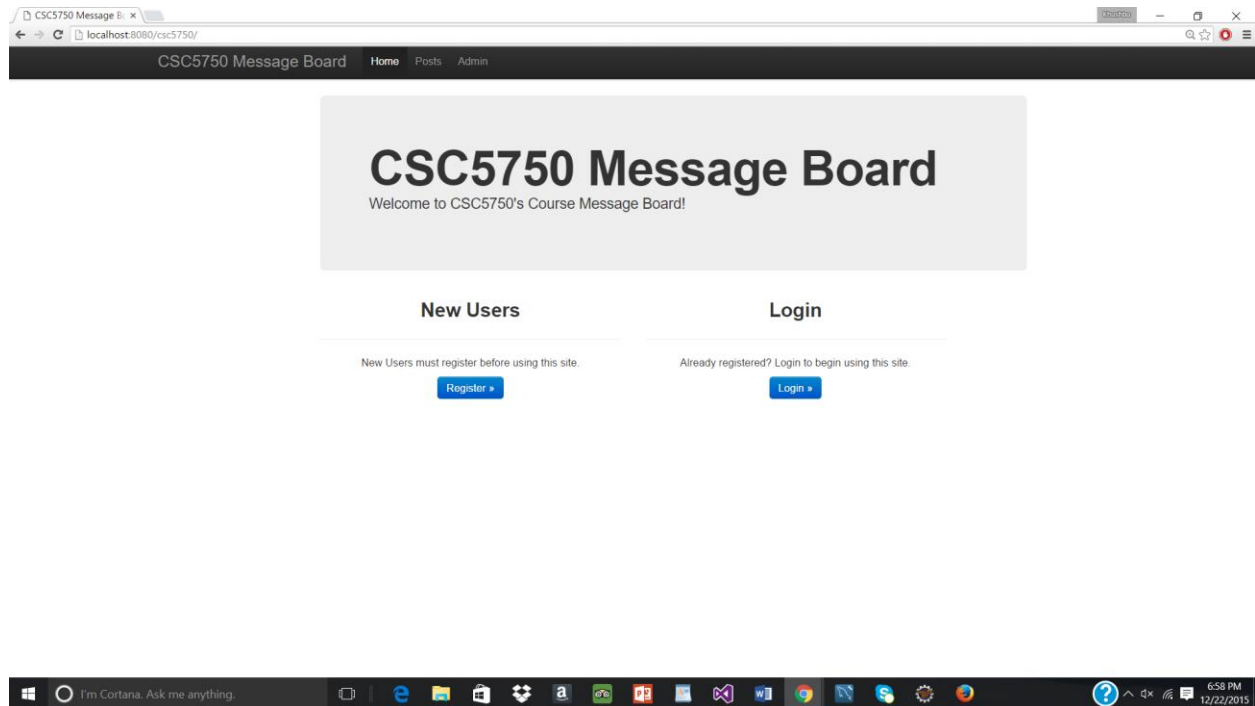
CSC5750 Message Bo ×

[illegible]

localhost:8080/csc5750/

CSC5750 Message Board Home Posts Admin

CSC5750 Message Board

Welcome to CSC5750's Course Message Board!

New Users

New Users must register before using this site.

Register »

Login

Already registered? Login to begin using this site.

Login »

I'm Cortana. Ask me anything.

6:58 PM
12/22/2015